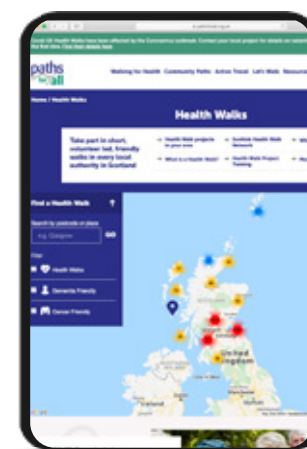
paths for all

Walking for Health Community Paths Active Travel Let's Walk Resource

Home / Health Walks

Health Walks

Take part in short, volunteer led, friendly walks in every local authority in Scotland

Health Walk projects in your area

What is a Health Walk?

Scottish Health Walk Network

Health Walk Project Training

Find a Health Walk

Search by postcode or place

e.g. Glasgow

GO

Filter

Health Walks

Dementia Friendly

Cancer Friendly

United Kingdom